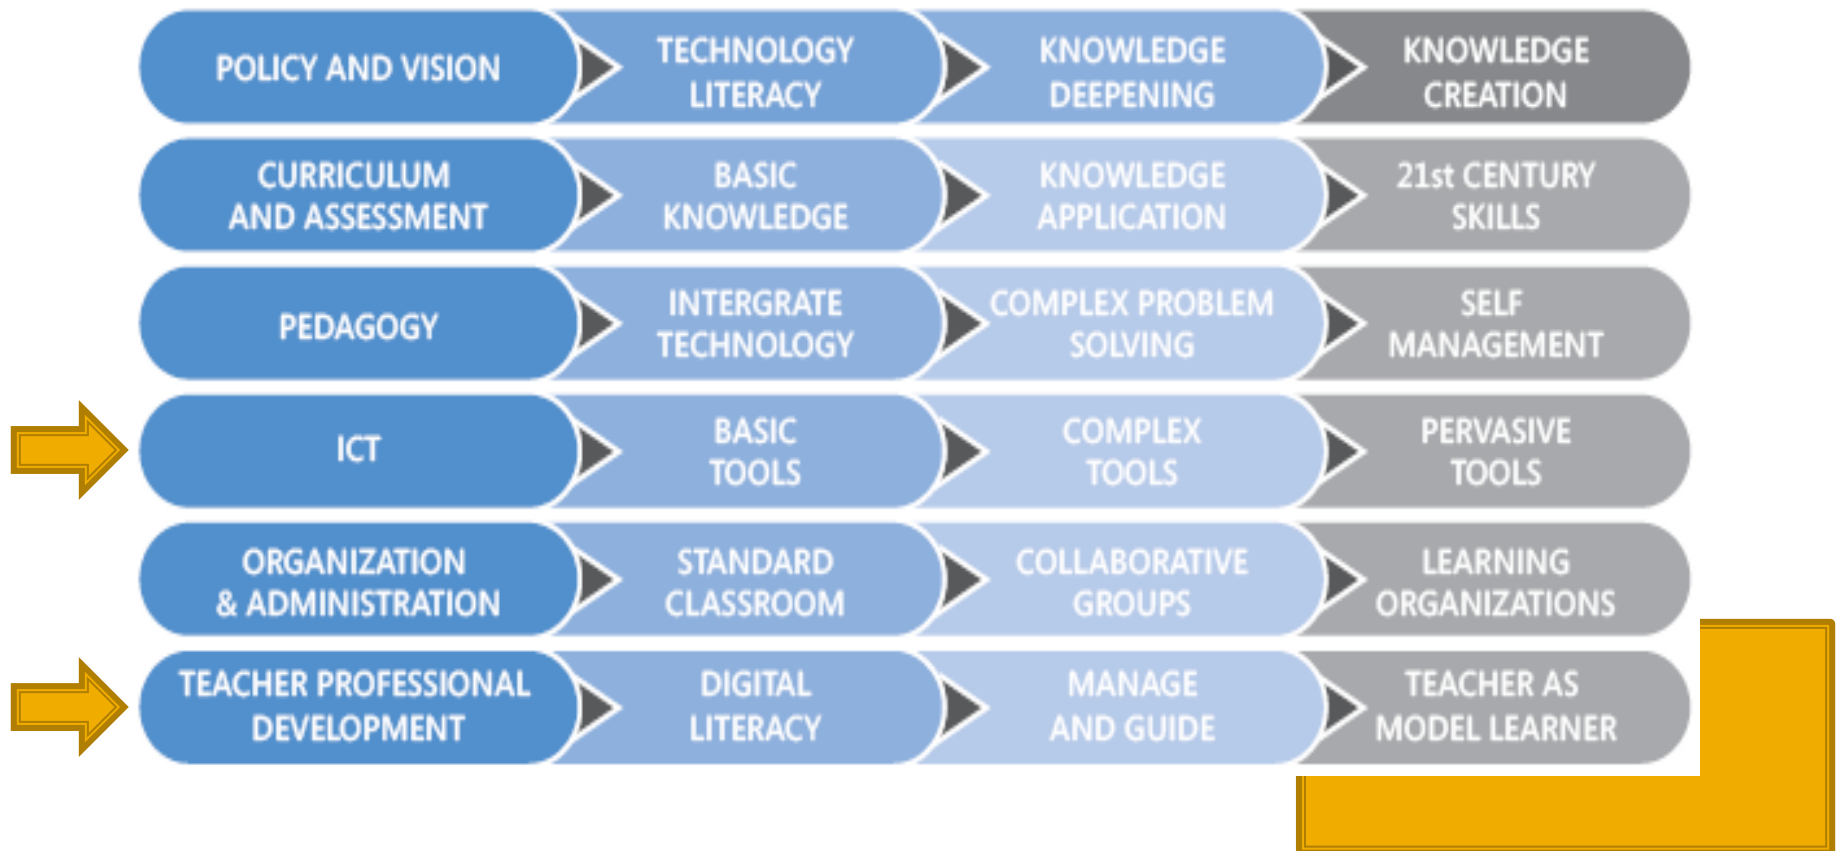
| | | | |
|---|---|---|---|
| POLICY AND VISION | TECHNOLOGY LITERACY | KNOWLEDGE DEEPENING | KNOWLEDGE CREATION |
| CURRICULUM AND ASSESSMENT | BASIC KNOWLEDGE | KNOWLEDGE APPLICATION | 21st CENTURY SKILLS |
| PEDAGOGY | INTERGRATE TECHNOLOGY | COMPLEX PROBLEM SOLVING | SELF MANAGEMENT |
| ICT | BASIC TOOLS | COMPLEX TOOLS | PERVASIVE TOOLS |
| ORGANIZATION & ADMINISTRATION | STANDARD CLASSROOM | COLLABORATIVE GROUPS | LEARNING ORGANIZATIONS |
| TEACHER PROFESSIONAL DEVELOPMENT | DIGITAL LITERACY | MANAGE AND GUIDE | TEACHER AS MODEL LEARNER |